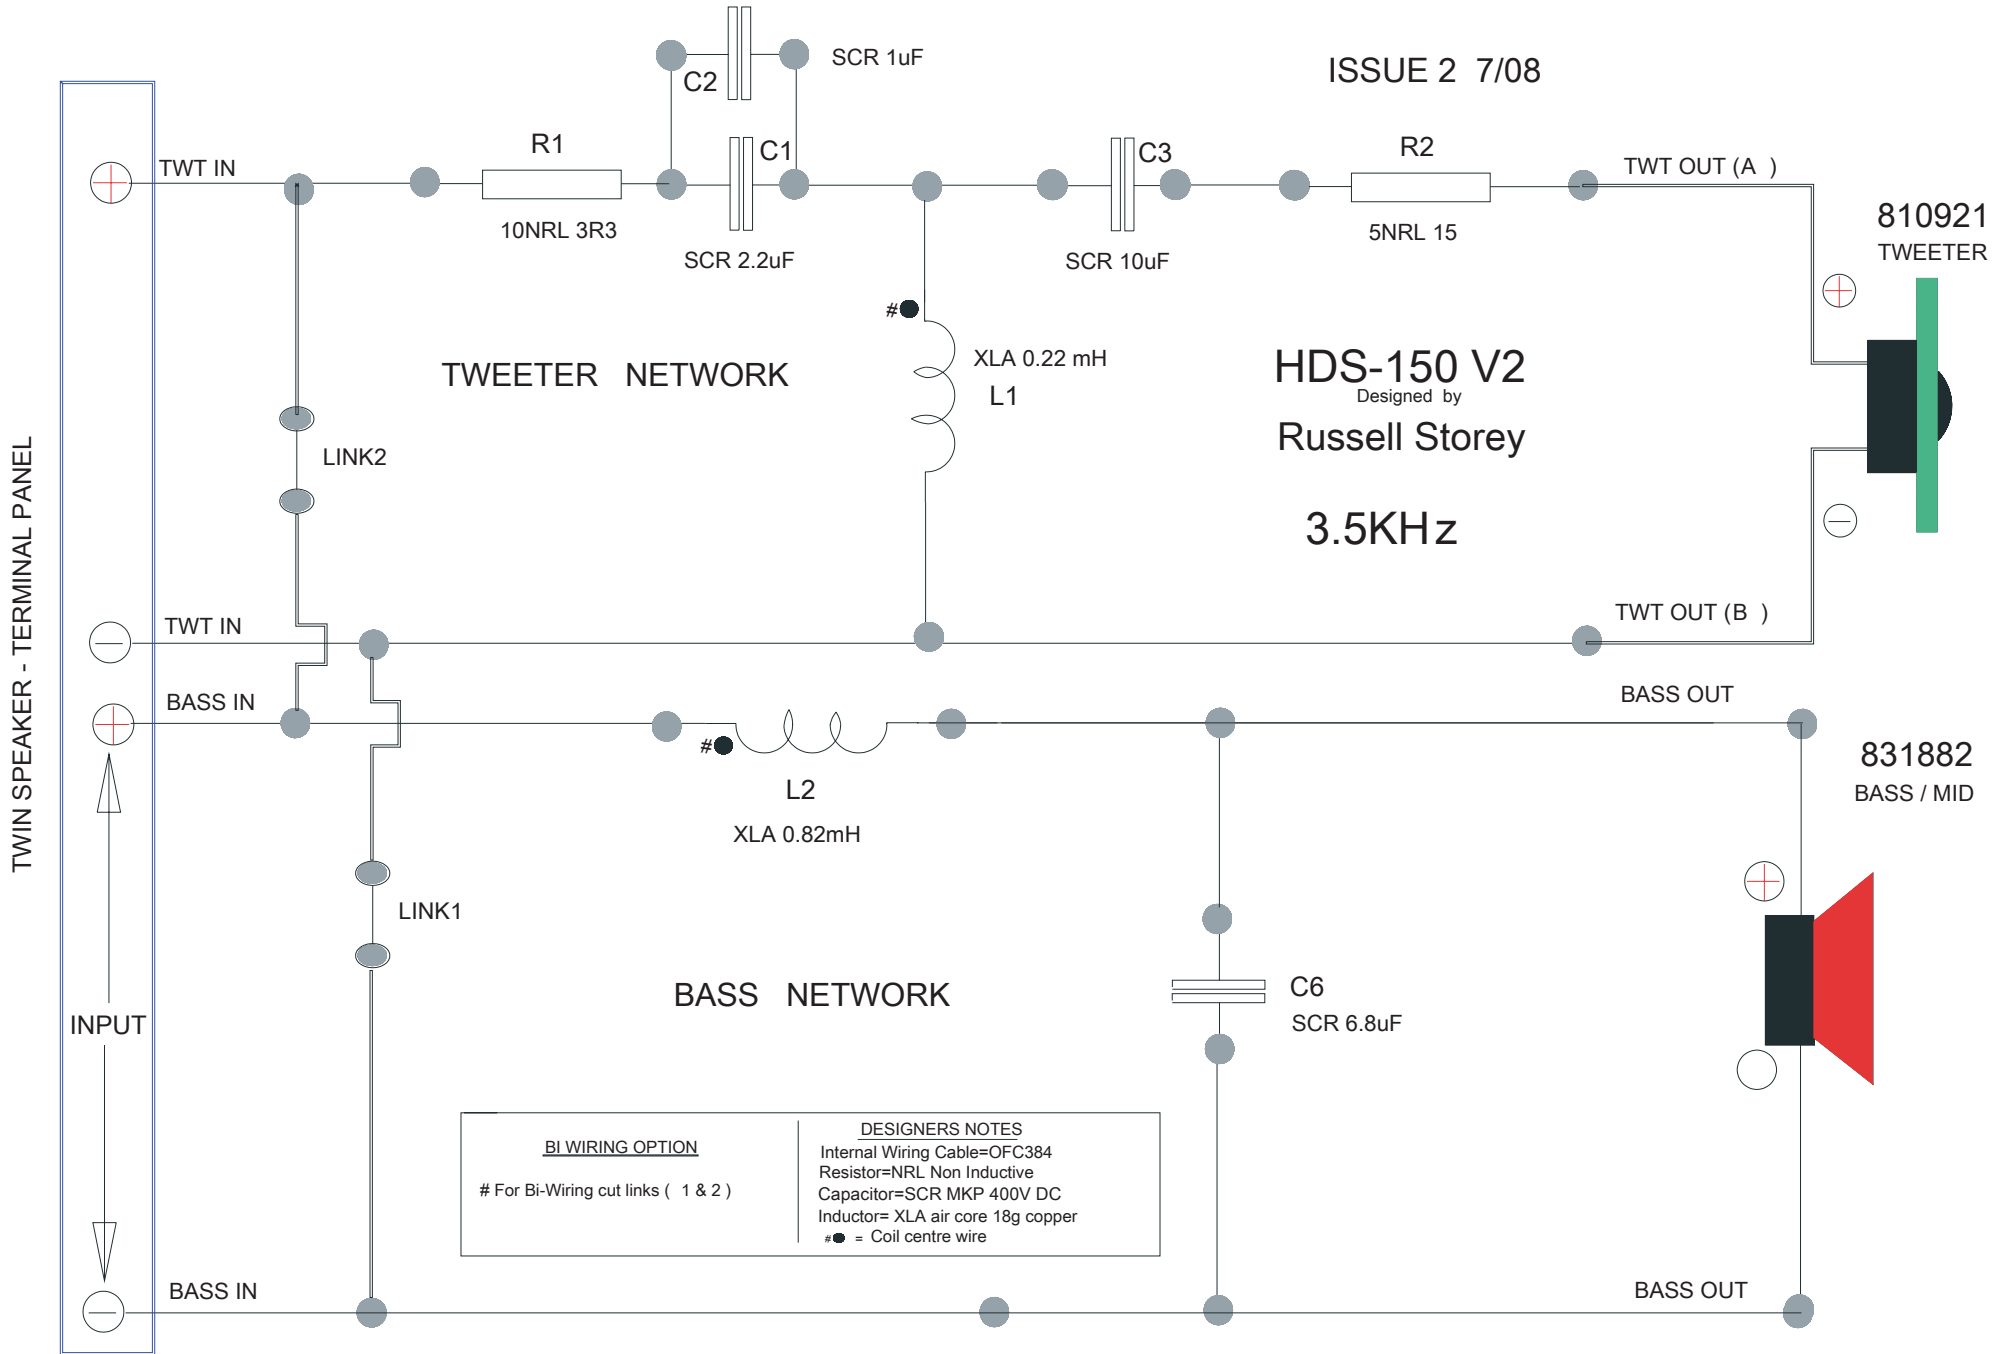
C2

SCR 1uF

ISSUE 2 7/08

R1

C1

C3

R2

TWT IN

TWT OUT (A )

10NRL 3R3

SCR 2.2uF

SCR 10uF

5NRL 15

810921

TWEETER

#

XLA 0.22 mH

L1

TWEETER NETWORK

HDS-150 V2

Designed by

Russell Storey

3.5KHz

LINK2

TWIN SPEAKER - TERMINAL PANEL

TWT IN

TWT OUT (B )

BASS IN

BASS OUT

#

L2

XLA 0.82mH

831882

BASS / MID

LINK1

INPUT

BASS NETWORK

C6

SCR 6.8uF

BI WIRING OPTION

# For Bi-Wiring cut links ( 1 & 2 )

DESIGNERS NOTES

Internal Wiring Cable=OFC384
Resistor=NRL Non Inductive
Capacitor=SCR MKP 400V DC
Inductor= XLA air core 18g copper
# = Coil centre wire

BASS IN

BASS OUT